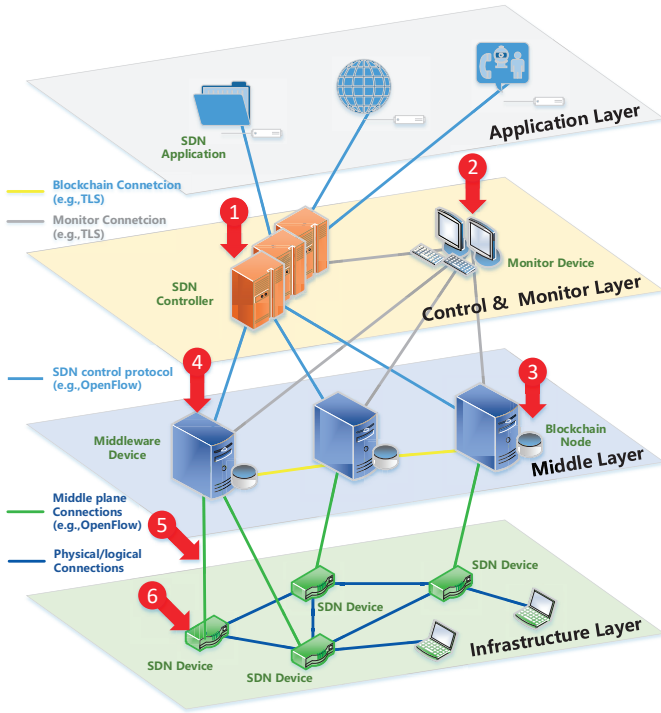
Application Layer

SDN Application

Blockchain Connetcion (e.g.,TLS)

Monitor Connetcion (e.g.,TLS)

1

2

SDN Controller

Monitor Device

Control & Monitor Layer

SDN control protocol (e.g.,OpenFlow)

4

3

Middleware Device

Blockchain Node

Middle Layer

Middle plane Connections (e.g.,OpenFlow)

5

Physical/logical Connections

SDN Device

SDN Device

6

SDN Device

SDN Device

Infrastructure Layer